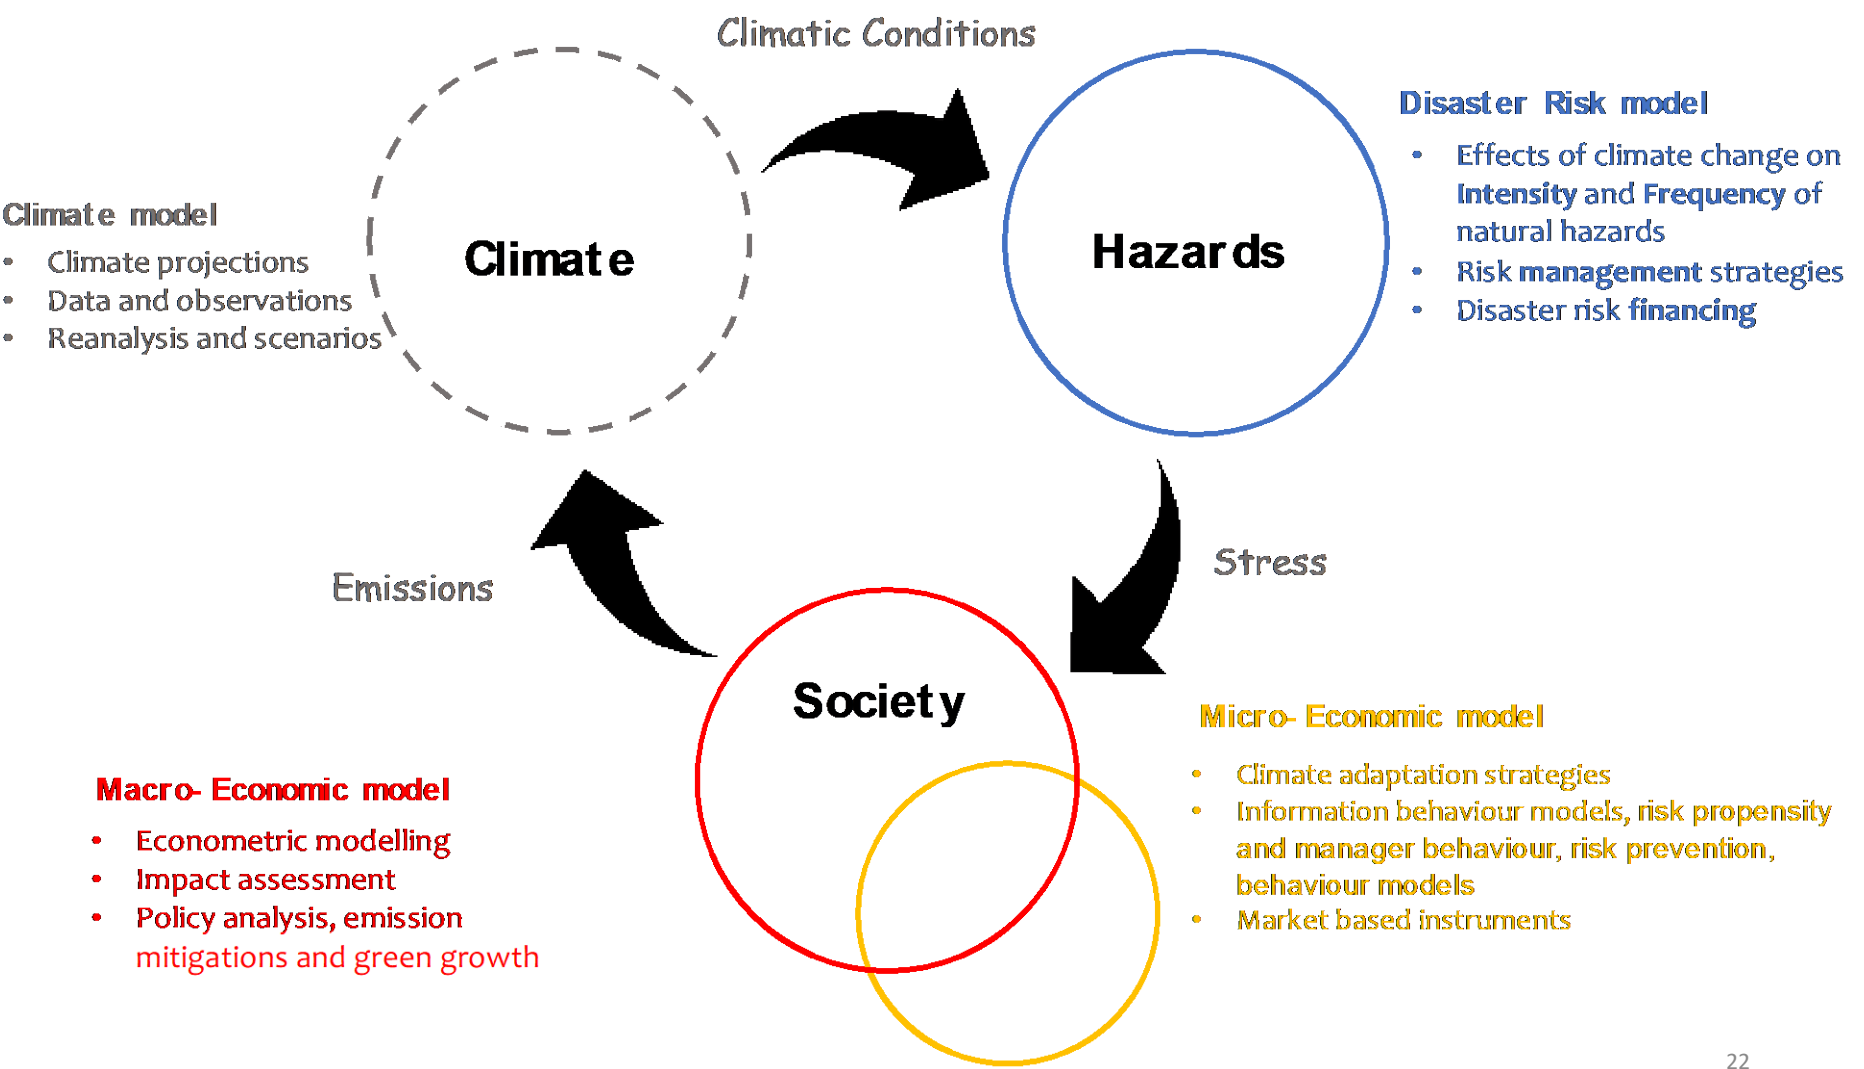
Climatic Conditions

Climate

Hazards

Disaster Risk model

- Effects of climate change on Intensity and Frequency of natural hazards
- Risk management strategies
- Disaster risk financing

Climate model

- Climate projections
- Data and observations
- Reanalysis and scenarios

Stress

Emissions

Society

Micro- Economic model

- Climate adaptation strategies
- Information behaviour models, risk propensity and manager behaviour, risk prevention, behaviour models
- Market based instruments

Macro- Economic model

- Econometric modelling
- Impact assessment
- Policy analysis, emission mitigations and green growth

22